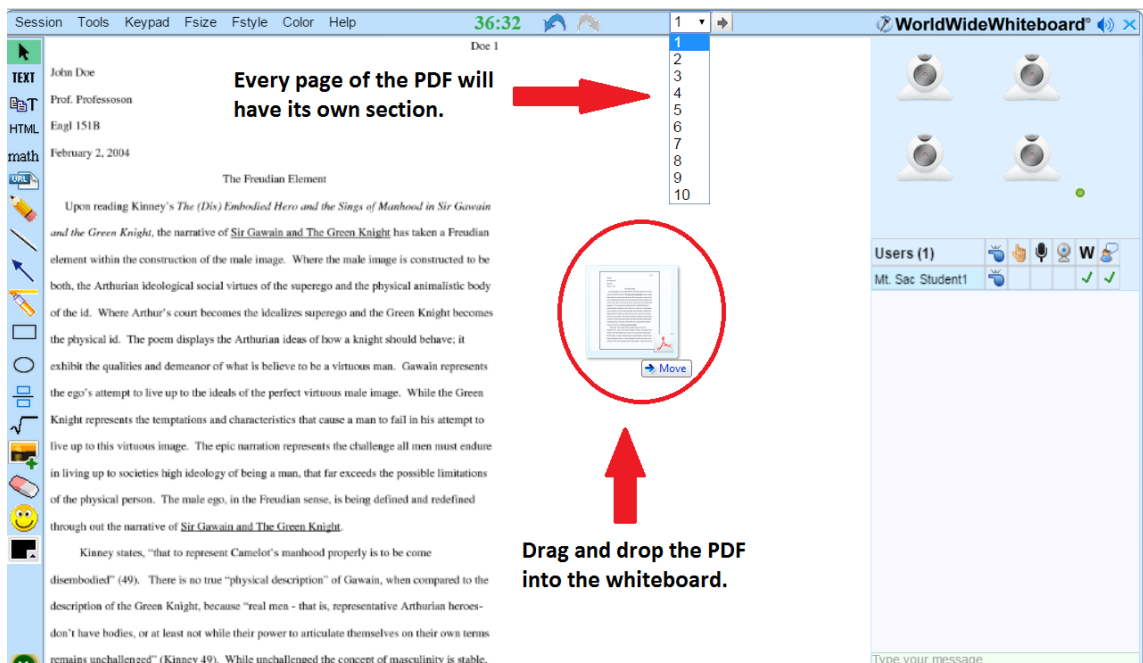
Session Tools Keypad Fsize Fstyle Color Help 36:32

1

1
2
3
4
5
6
7
8
9
10

WorldWideWhiteboard®

TEXT
HTML
math
URL

Doe 1

John Doe

Prof. Professoson

Engl 151B

February 2, 2004

The Freudian Element

Upon reading Kinney's *The (Dis) Embodied Hero and the Sings of Manhood in Sir Gawain and the Green Knight*, the narrative of Sir Gawain and The Green Knight has taken a Freudian element within the construction of the male image. Where the male image is constructed to be both, the Arthurian ideological social virtues of the superego and the physical animalistic body of the id. Where Arthur's court becomes the idealizes superego and the Green Knight becomes the physical id. The poem displays the Arthurian ideas of how a knight should behave; it exhibit the qualities and demeanor of what is believe to be a virtuous man. Gawain represents the ego's attempt to live up to the ideals of the perfect virtuous male image. While the Green Knight represents the temptations and characteristics that cause a man to fail in his attempt to live up to this virtuous image. The epic narration represents the challenge all men must endure in living up to societies high ideology of being a man, that far exceeds the possible limitations of the physical person. The male ego, in the Freudian sense, is being defined and redefined through out the narrative of Sir Gawain and The Green Knight.

Kinney states, "that to represent Camelot's manhood properly is to be come disembodied" (49). There is no true "physical description" of Gawain, when compared to the description of the Green Knight, because "real men - that is, representative Arthurian heroes- don't have bodies, or at least not while their power to articulate themselves on their own terms remains unchallenged" (Kinney 49). While unchallenged the concept of masculinity is stable.

Every page of the PDF will have its own section.

Move

Drag and drop the PDF into the whiteboard.

Users (1)

W

Mt. Sac Student1

Type your message